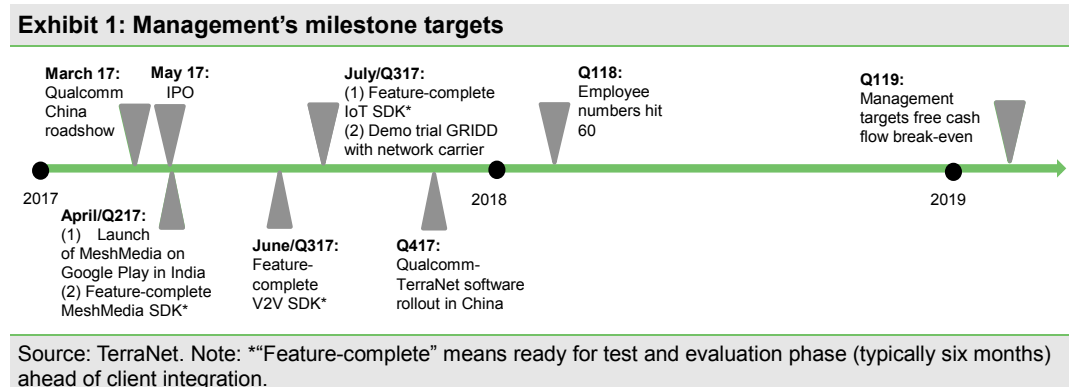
**Exhibit 1: Management's milestone targets**

**March 17:** Qualcomm China roadshow

**May 17:** IPO

**July/Q317:** (1) Feature-complete IoT SDK* (2) Demo trial GRIDD with network carrier

**Q118:** Employee numbers hit 60

**Q119:** Management targets free cash flow break-even

2017

2018

2019

**April/Q217:** (1) Launch of MeshMedia on Google Play in India (2) Feature-complete MeshMedia SDK*

**June/Q317:** Feature-complete V2V SDK*

**Q417:** Qualcomm-TerraNet software rollout in China

Source: TerraNet. Note: *"Feature-complete" means ready for test and evaluation phase (typically six months) ahead of client integration.